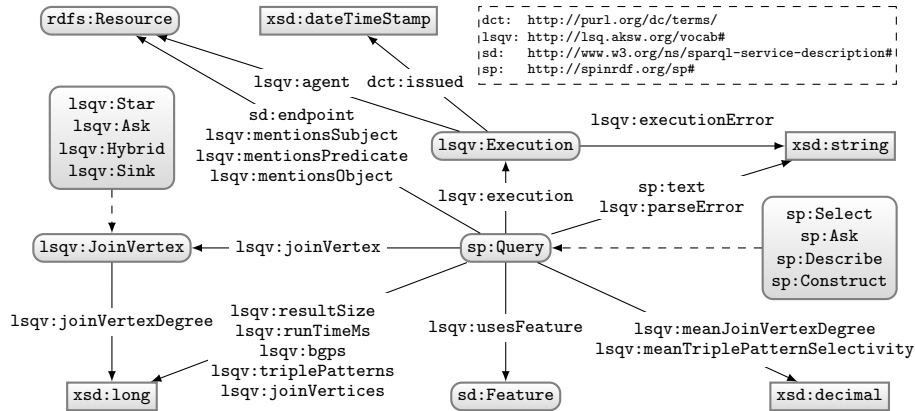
rdfs:Resource

xsd:dateTimeStamp

dct: http://purl.org/dc/terms/
lsqv: http://lsq.aksw.org/vocab#
sd: http://www.w3.org/ns/sparql-service-description#
sp: http://spinrdf.org/sp#

lsqv:agent

dct:issued

sd:endpoint
lsqv:mentionsSubject
lsqv:mentionsPredicate
lsqv:mentionsObject

lsqv:Star
lsqv:Ask
lsqv:Hybrid
lsqv:Sink

lsqv:Execution

lsqv:executionError

xsd:string

lsqv:execution

sp:text
lsqv:parseError

sp:Select
sp:Ask
sp:Describe
sp:Construct

lsqv:JoinVertex

lsqv:joinVertex

sp:Query

lsqv:joinVertexDegree

lsqv:resultSize
lsqv:runTimeMs
lsqv:bgps
lsqv:triplePatterns
lsqv:joinVertices

lsqv:usesFeature

lsqv:meanJoinVertexDegree
lsqv:meanTriplePatternSelectivity

xsd:long

sd:Feature

xsd:decimal